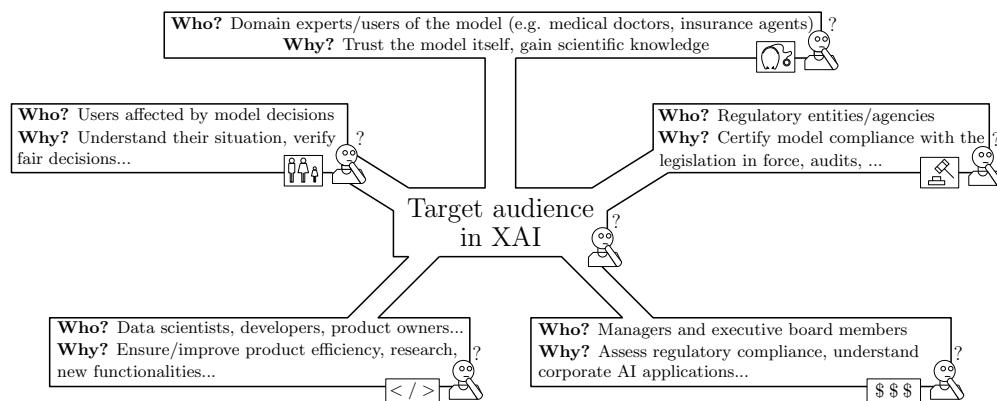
**Who?** Domain experts/users of the model (e.g. medical doctors, insurance agents)
**Why?** Trust the model itself, gain scientific knowledge

?

**Who?** Users affected by model decisions
**Why?** Understand their situation, verify fair decisions...

?

**Who?** Regulatory entities/agencies
**Why?** Certify model compliance with the legislation in force, audits, ...

?

Target audience in XAI

?

**Who?** Data scientists, developers, product owners...
**Why?** Ensure/improve product efficiency, research, new functionalities...

?

</>

**Who?** Managers and executive board members
**Why?** Assess regulatory compliance, understand corporate AI applications...

?

$$$